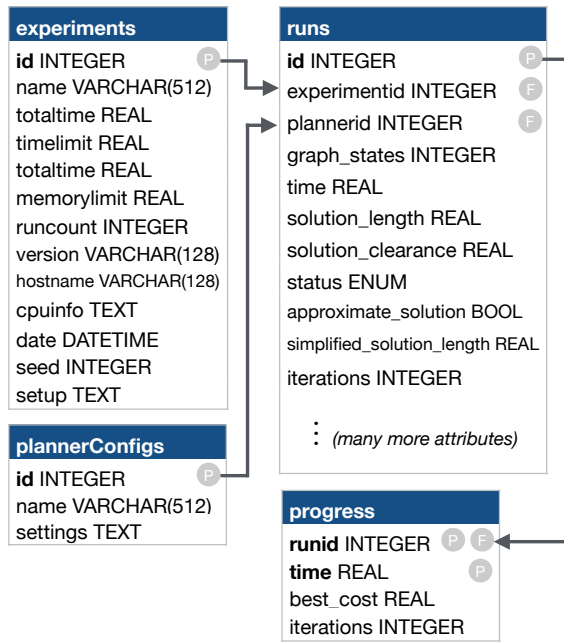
experiments

id INTEGER P
name VARCHAR(512)
totaltime REAL
timelimit REAL
totaltime REAL
memorylimit REAL
runcount INTEGER
version VARCHAR(128)
hostname VARCHAR(128)
cpuinfo TEXT
date DATETIME
seed INTEGER
setup TEXT

plannerConfigs

id INTEGER P
name VARCHAR(512)
settings TEXT

runs

id INTEGER P
experimentid INTEGER F
plannerid INTEGER F
graph_states INTEGER
time REAL
solution_length REAL
solution_clearance REAL
status ENUM
approximate_solution BOOL
simplified_solution_length REAL
iterations INTEGER
⋮ (many more attributes)

progress

runid INTEGER P F
time REAL P
best_cost REAL
iterations INTEGER